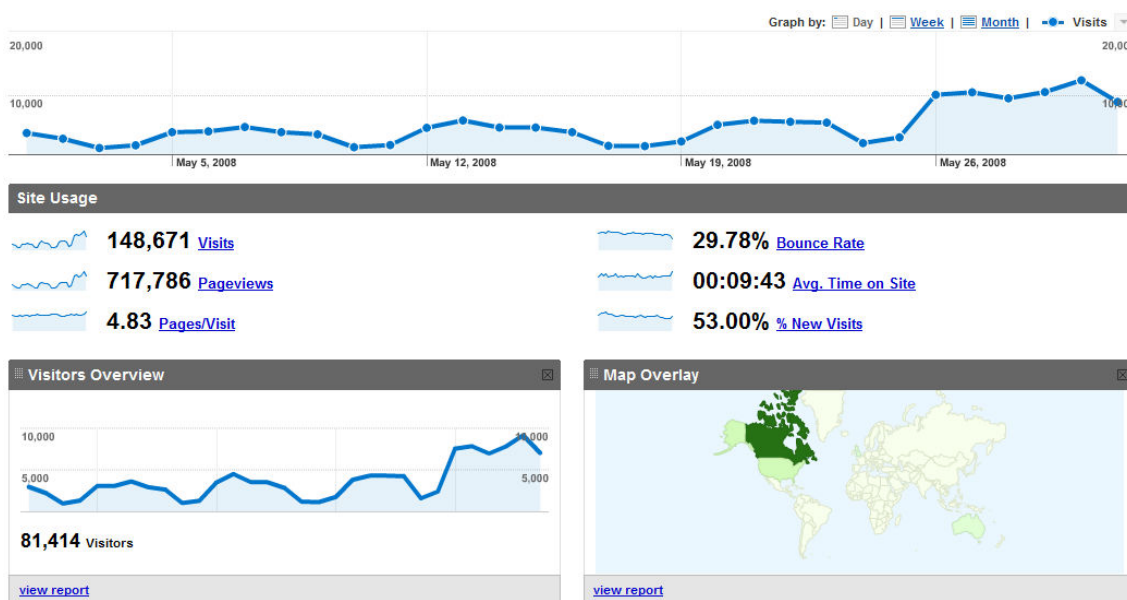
Graph by: Day | Week | Month | Visits

20,000 20,000

10,000 10,000

May 5, 2008 May 12, 2008 May 19, 2008 May 26, 2008

Site Usage

148,671 Visits

717,786 Pageviews

4.83 Pages/Visit

29.78% Bounce Rate

00:09:43 Avg. Time on Site

53.00% % New Visits

Visitors Overview

10,000 10,000

5,000 5,000

81,414 Visitors

view report

Map Overlay

view report